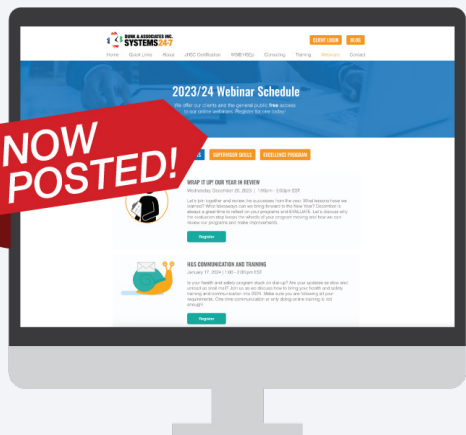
BURK & ASSOCIATES INC.
SYSTEMS 24-7

CLIENT LOGIN
BLOG

Home Quick Links About JHSC Certification WSIB HSQ+ Consulting Training Webinars Contact

2023/24 Webinar Schedule

We offer our clients and the general public free access to our online webinars. Register for one today!

NOW POSTED!

SUPERVISOR SKILLS
EXCELLENCE PROGRAM

WRAP IT UP! OUR YEAR IN REVIEW
Wednesday, December 20, 2023 | 1:00pm - 2:00pm EST

Let's join together and review the successes from the year. What lessons have we learned? What takeaways can we bring forward to the New Year? December is always a great time to reflect on your programs and EVALUATE. Let's discuss why the evaluation step keeps the wheels of your program moving and how we can review our programs and make improvements.

Register

H&S COMMUNICATION AND TRAINING
January 17, 2024 | 1:00 - 2:00pm EST

Is your health and safety program stuck on dial up? Are your updates as slow as a snail mail? Join us as we discuss how to bring your health and safety training and communication into 2024. Make sure you are following all your requirements. One-time communication or silly doing online training is not enough!

Register